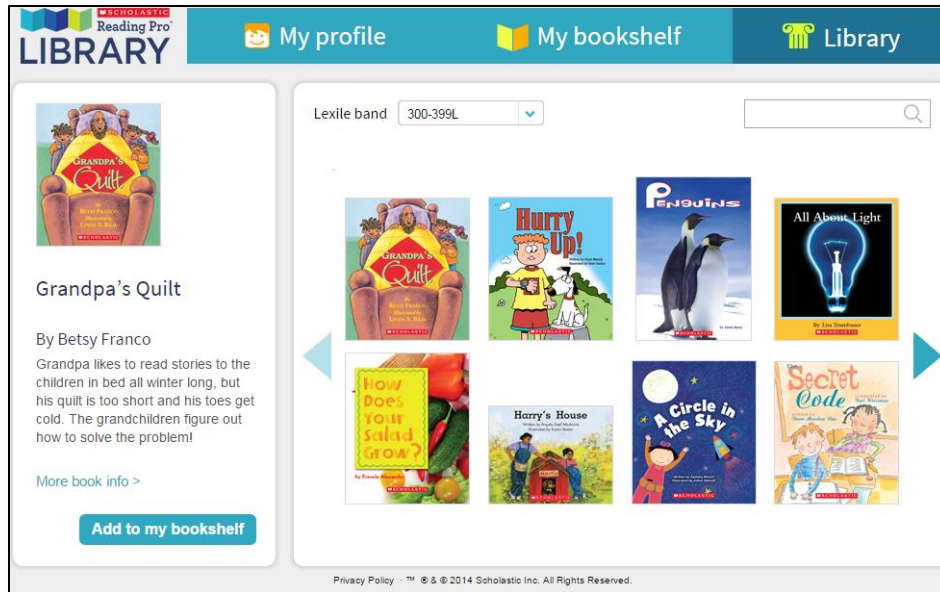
SCHOLASTIC Reading Pro LIBRARY

My profile

My bookshelf

Library

Grandpa's Quilt
Betsy Franco
Linda A. Bild
SCHOLASTIC

Grandpa's Quilt

By Betsy Franco

Grandpa likes to read stories to the children in bed all winter long, but his quilt is too short and his toes get cold. The grandchildren figure out how to solve the problem!

More book info >

Add to my bookshelf

Lexile band 300-399L

Grandpa's Quilt
Betsy Franco
Linda A. Bild
SCHOLASTIC

Hurry Up!
SCHOLASTIC

Penguins
SCHOLASTIC

All About Light
By Lisa Trumbauer
SCHOLASTIC

How Does Your Salad Grow?
SCHOLASTIC

Harry's House
SCHOLASTIC

A Circle in the Sky
SCHOLASTIC

The Secret Code
SCHOLASTIC

Privacy Policy · ™ ® & © 2014 Scholastic Inc. All Rights Reserved.